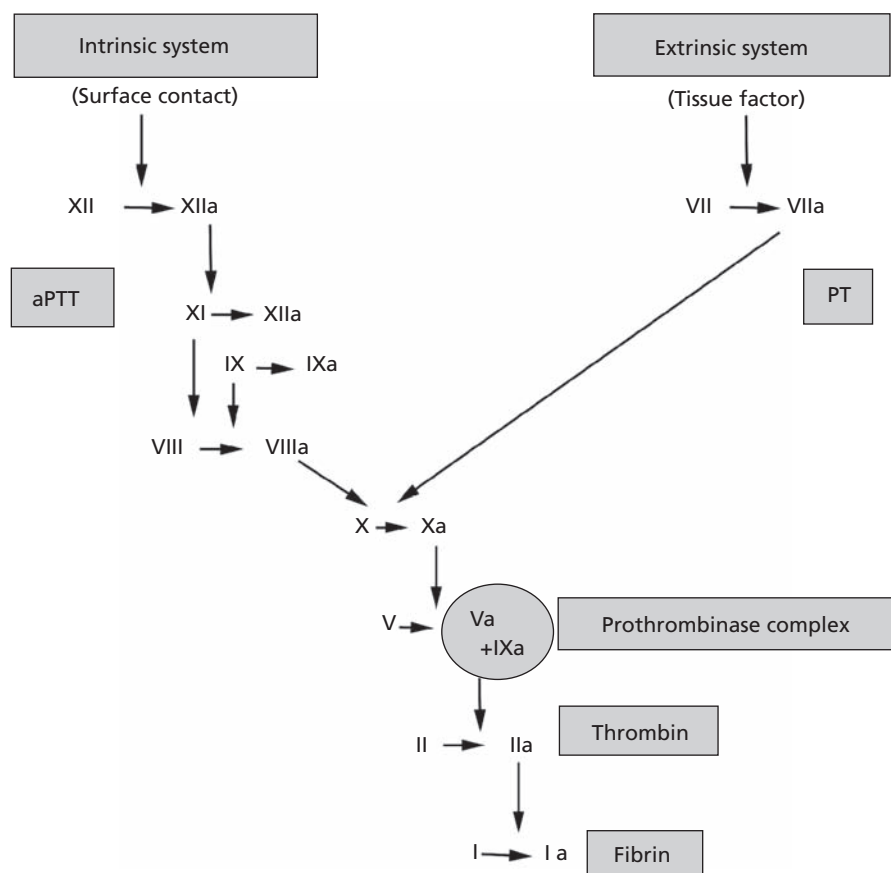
Intrinsic system

(Surface contact)

Extrinsic system

(Tissue factor)

XII → XIIa

VII → VIIa

aPTT

PT

XI → XIIa

IX → IXa

VIII → VIIIa

X → Xa

V → Va +IXa

Prothrombinase complex

II → IIa

Thrombin

I → I a

Fibrin